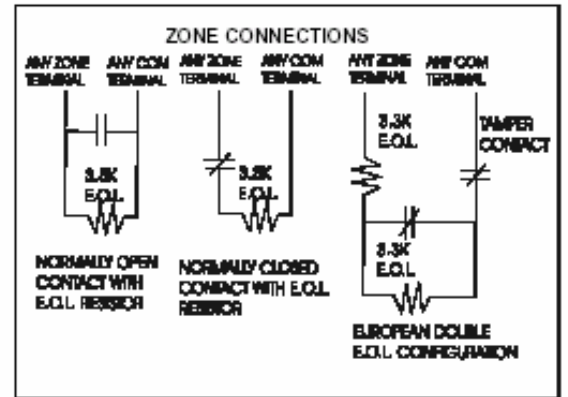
ZONE CONNECTIONS

ANY ZONE TERMINAL
ANY COM TERMINAL
5.6K E.O.L.
NORMALLY OPEN CONTACT WITH E.O.L. RESISTOR

ANY ZONE TERMINAL
ANY COM TERMINAL
5.6K E.O.L.
NORMALLY CLOSED CONTACT WITH E.O.L. RESISTOR

ANY ZONE TERMINAL
ANY COM TERMINAL
5.6K E.O.L.
TAMPER CONTACT
5.6K E.O.L.
EUROPEAN DOUBLE E.O.L. CONFIGURATION